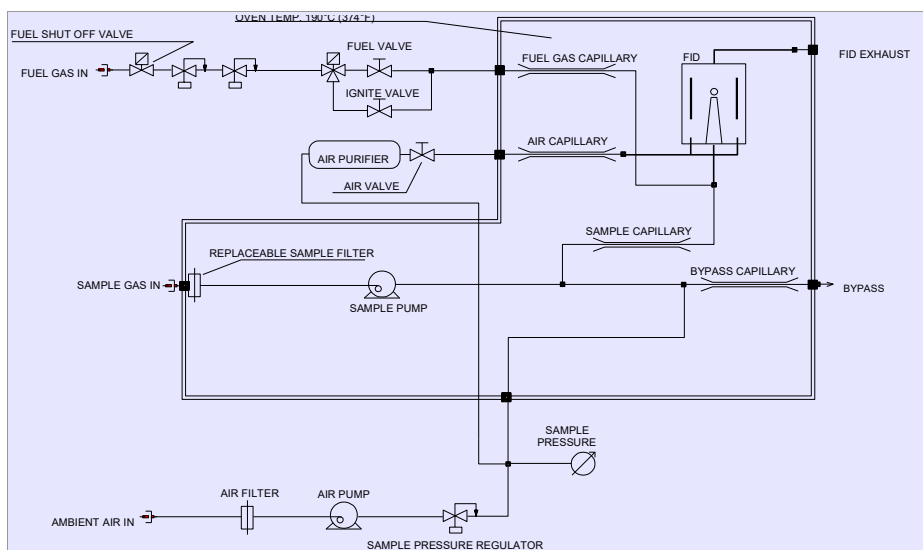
OVEN TEMP. 190°C (374°F)

FUEL SHUT OFF VALVE

FUEL GAS IN

FUEL VALVE

IGNITE VALVE

FUEL GAS CAPILLARY

FID

FID EXHAUST

AIR PURIFIER

AIR VALVE

AIR CAPILLARY

SAMPLE CAPILLARY

REPLACEABLE SAMPLE FILTER

SAMPLE GAS IN

SAMPLE PUMP

BYPASS CAPILLARY

BYPASS

SAMPLE PRESSURE

AIR FILTER

AIR PUMP

AMBIENT AIR IN

SAMPLE PRESSURE REGULATOR